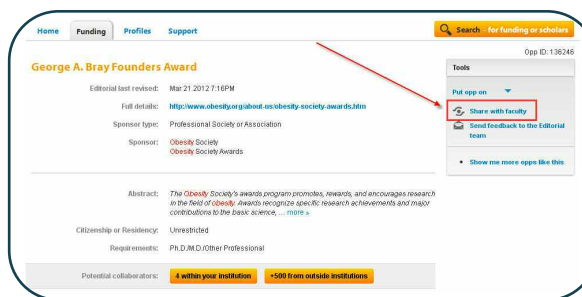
Home Funding Profiles Support

Search for funding or scholars

Opp ID: 136246

George A. Bray Founders Award

Editorial last revised: Mar 21 2012 7:16PM

Full details: http://www.obesity.org/about-us/obesity-society-awards.htm

Sponsor type: Professional Society or Association

Sponsor: Obesity Society
Obesity Society Awards

Abstract: The Obesity Society's awards program promotes, rewards, and encourages research in the field of obesity. Awards recognize specific research achievements and major contributions to the basic science, ... more »

Citizenship or Residency: Unrestricted

Requirements: Ph.D./M.D./Other Professional

Potential collaborators: 4 within your institution +500 from outside institutions

Tools

Put opp on

Share with faculty

Send feedback to the Editorial team

Show me more opps like this